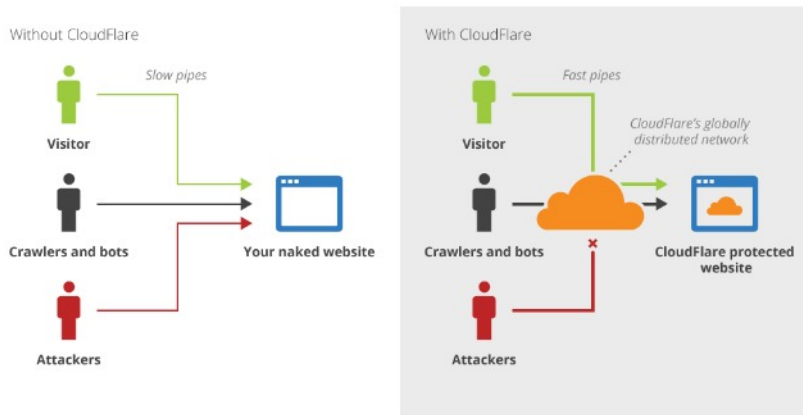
Without CloudFlare

Slow pipes

Visitor

Crawlers and bots

Your naked website

Attackers

With CloudFlare

Fast pipes

CloudFlare's globally distributed network

Visitor

Crawlers and bots

CloudFlare protected website

Attackers